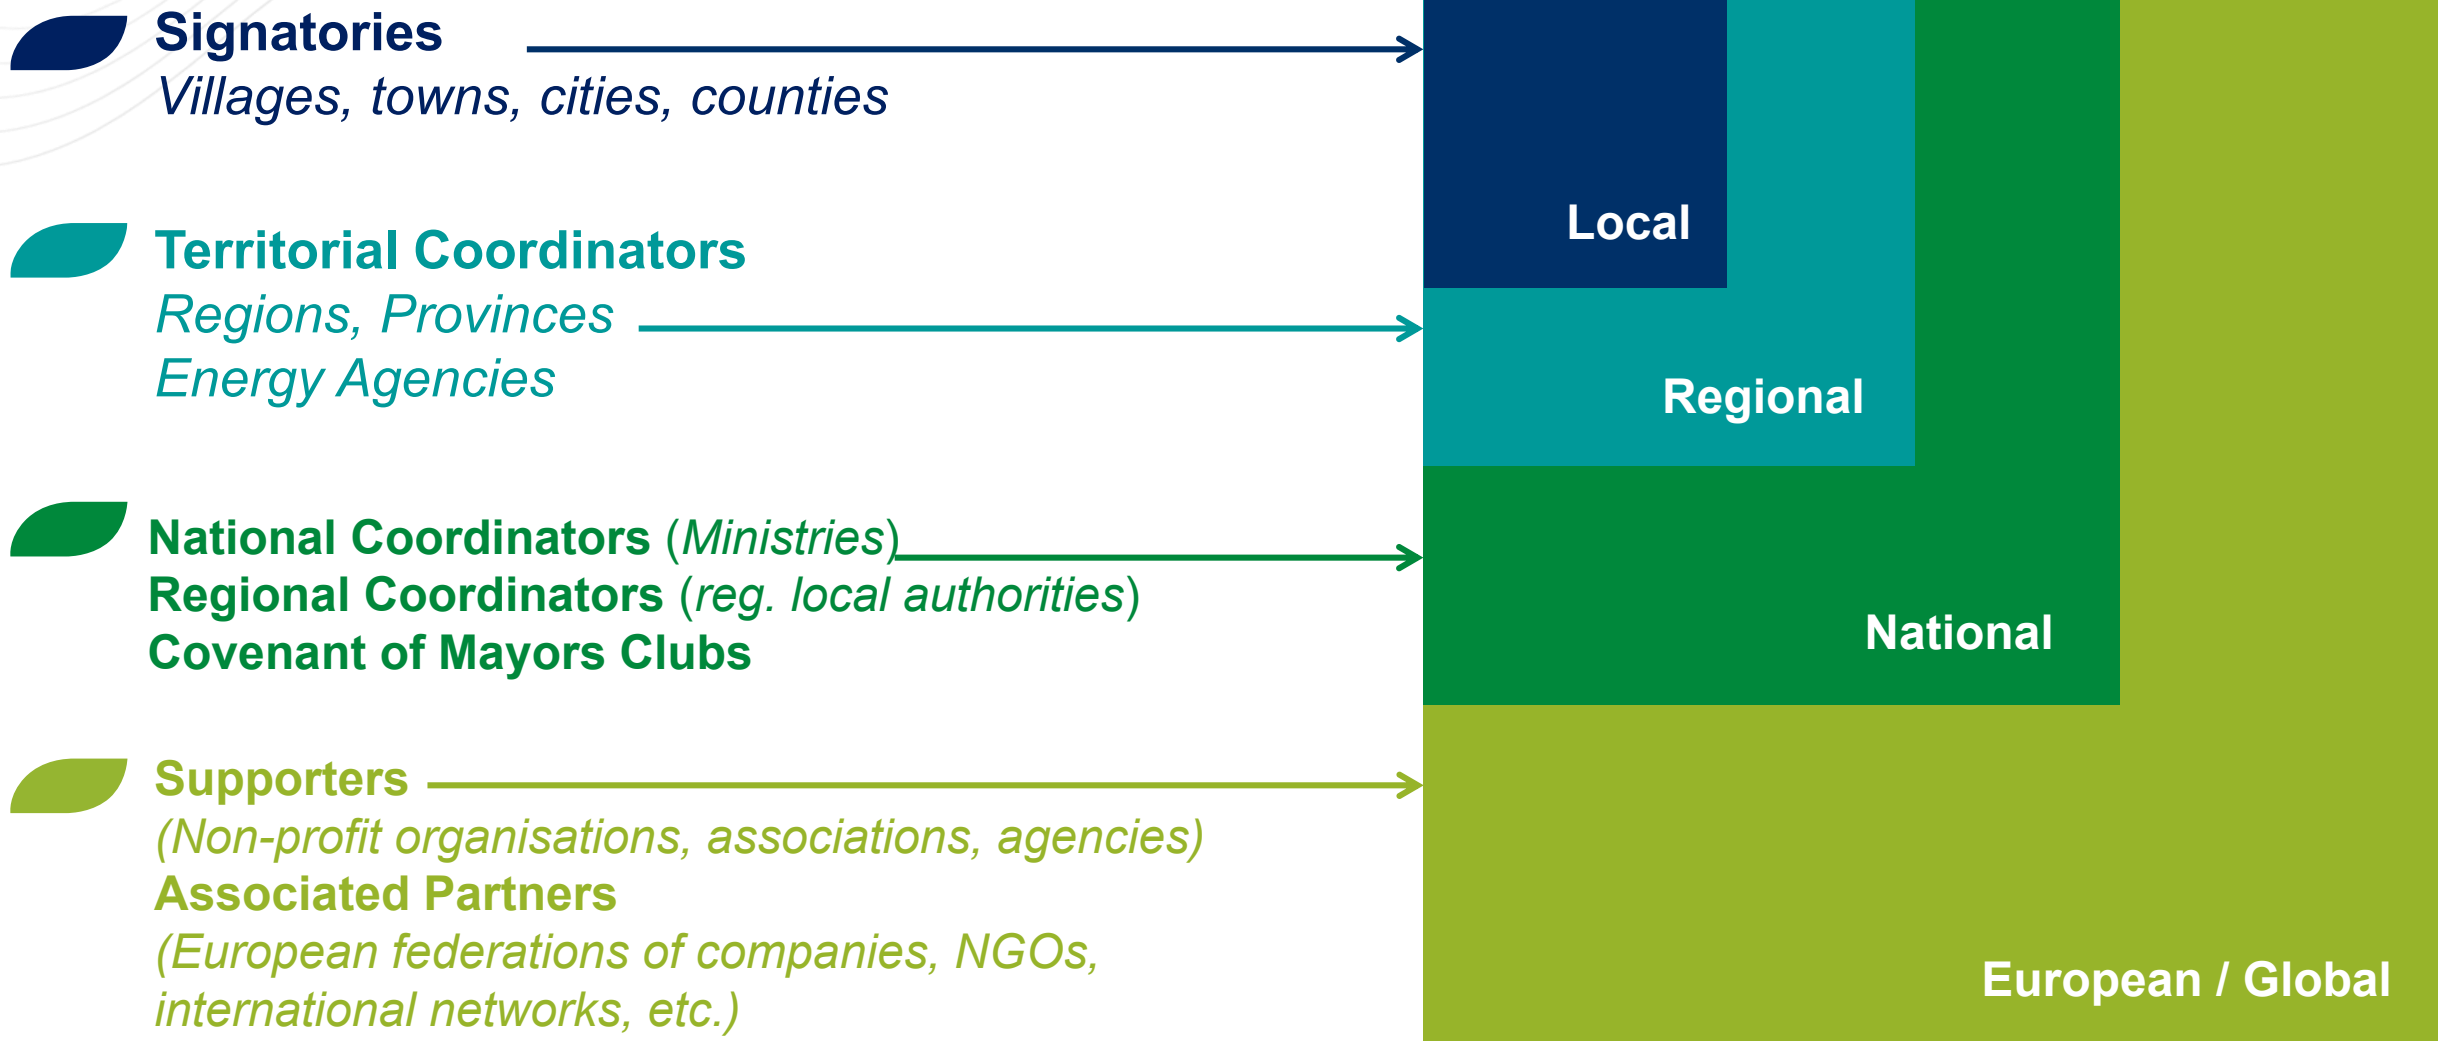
Signatories
Villages, towns, cities, counties

Territorial Coordinators
Regions, Provinces
Energy Agencies

National Coordinators (Ministries)
Regional Coordinators (reg. local authorities)
Covenant of Mayors Clubs

Supporters
(Non-profit organisations, associations, agencies)
Associated Partners
(European federations of companies, NGOs, international networks, etc.)

Local

Regional

National

European / Global